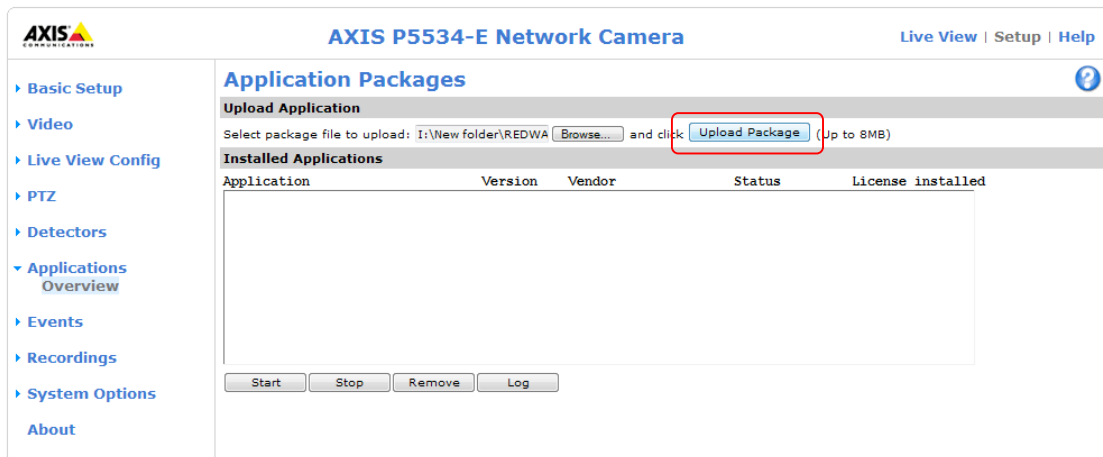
AXIS COMMUNICATIONS

AXIS P5534-E Network Camera

Live View | Setup | Help

Basic Setup
Video
Live View Config
PTZ
Detectors
Applications
Overview
Events
Recordings
System Options
About

Application Packages

?

Upload Application

Select package file to upload: I:\New folder\REDWA Browse... and click Upload Package (Up to 8MB)

Installed Applications

| Application | Version | Vendor | Status | License installed |
|---|---|---|---|---|

Start Stop Remove Log